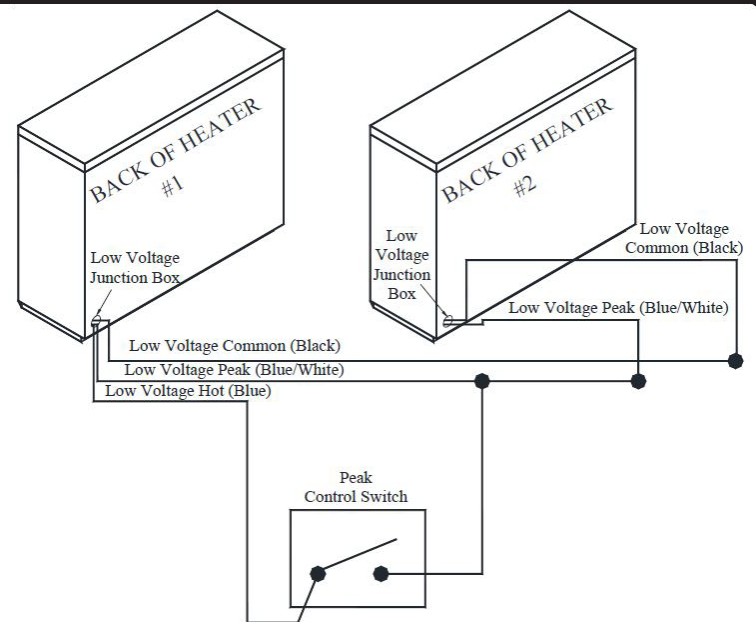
BACK OF HEATER
#1

Low Voltage
Junction Box

BACK OF HEATER
#2

Low
Voltage
Junction
Box

Low Voltage
Common (Black)

Low Voltage Peak (Blue/White)

Low Voltage Common (Black)

Low Voltage Peak (Blue/White)

Low Voltage Hot (Blue)

Peak
Control Switch